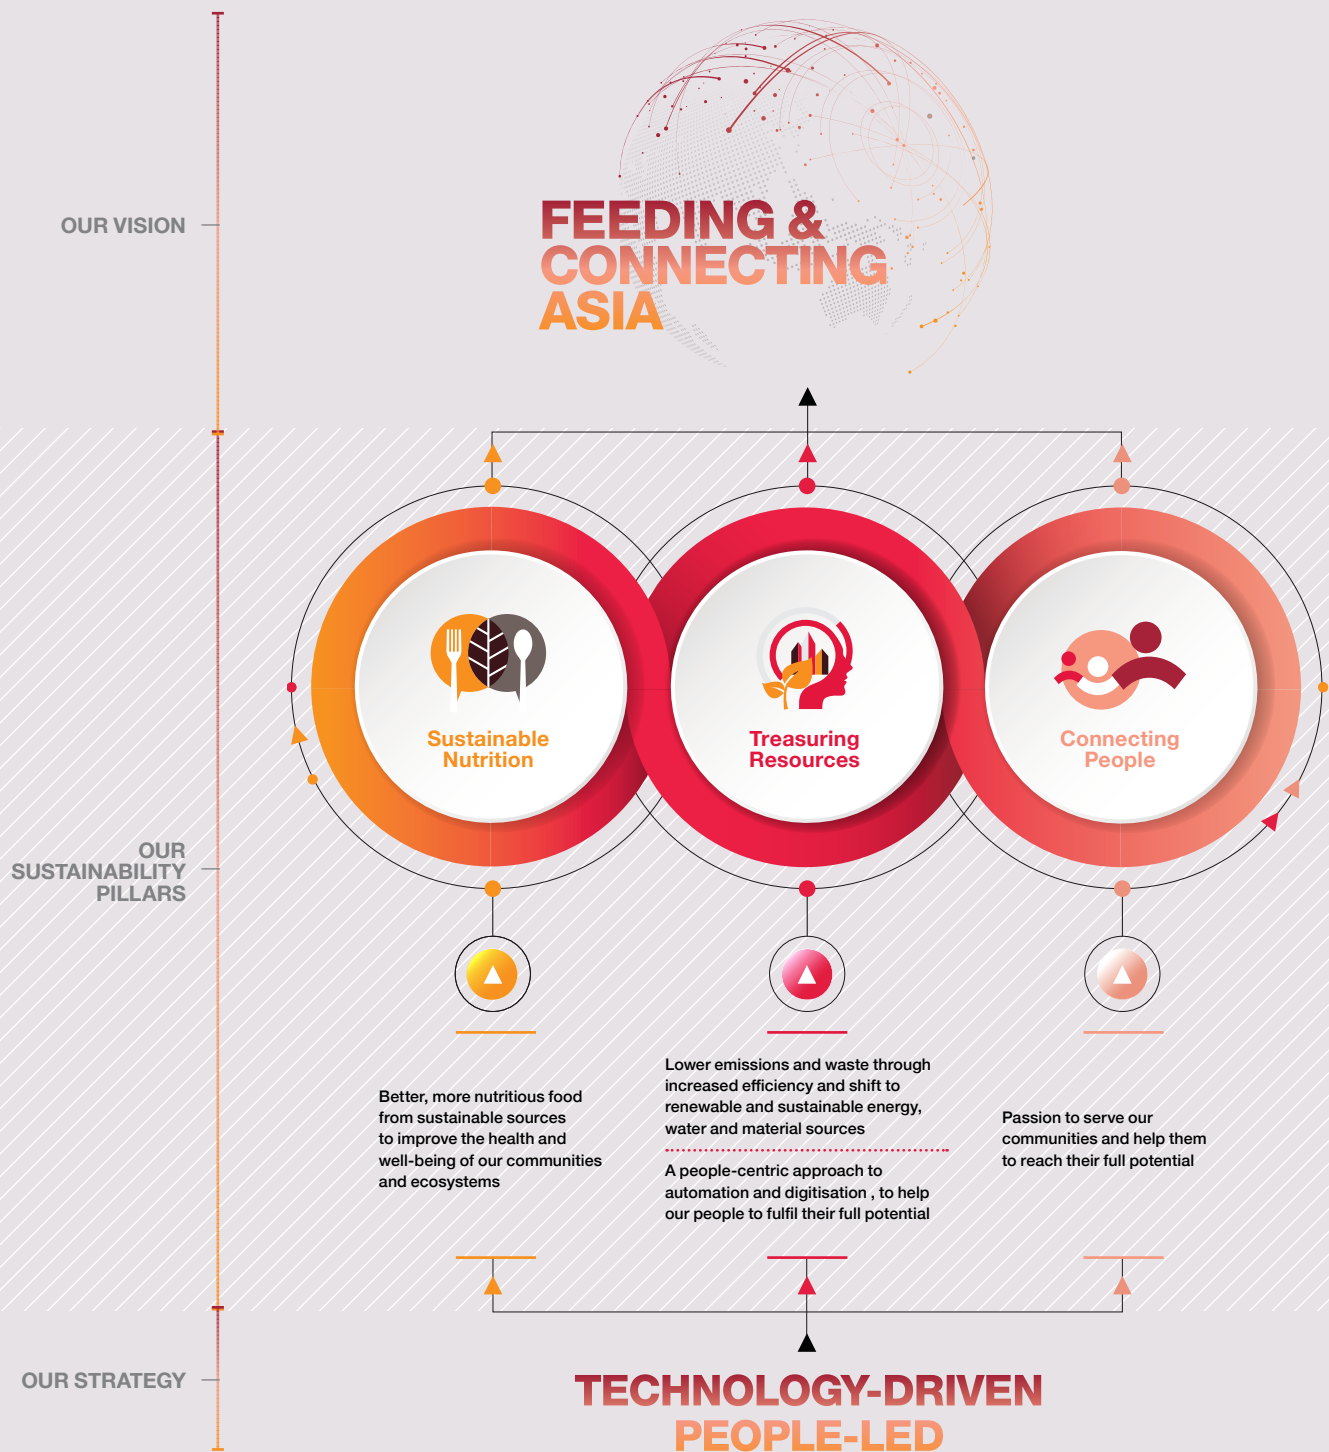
OUR VISION

FEEDING & CONNECTING ASIA

OUR SUSTAINABILITY PILLARS

Sustainable Nutrition

Treasuring Resources

Connecting People

Better, more nutritious food from sustainable sources to improve the health and well-being of our communities and ecosystems

Lower emissions and waste through increased efficiency and shift to renewable and sustainable energy, water and material sources

A people-centric approach to automation and digitisation , to help our people to fulfil their full potential

Passion to serve our communities and help them to reach their full potential

OUR STRATEGY

TECHNOLOGY-DRIVEN PEOPLE-LED